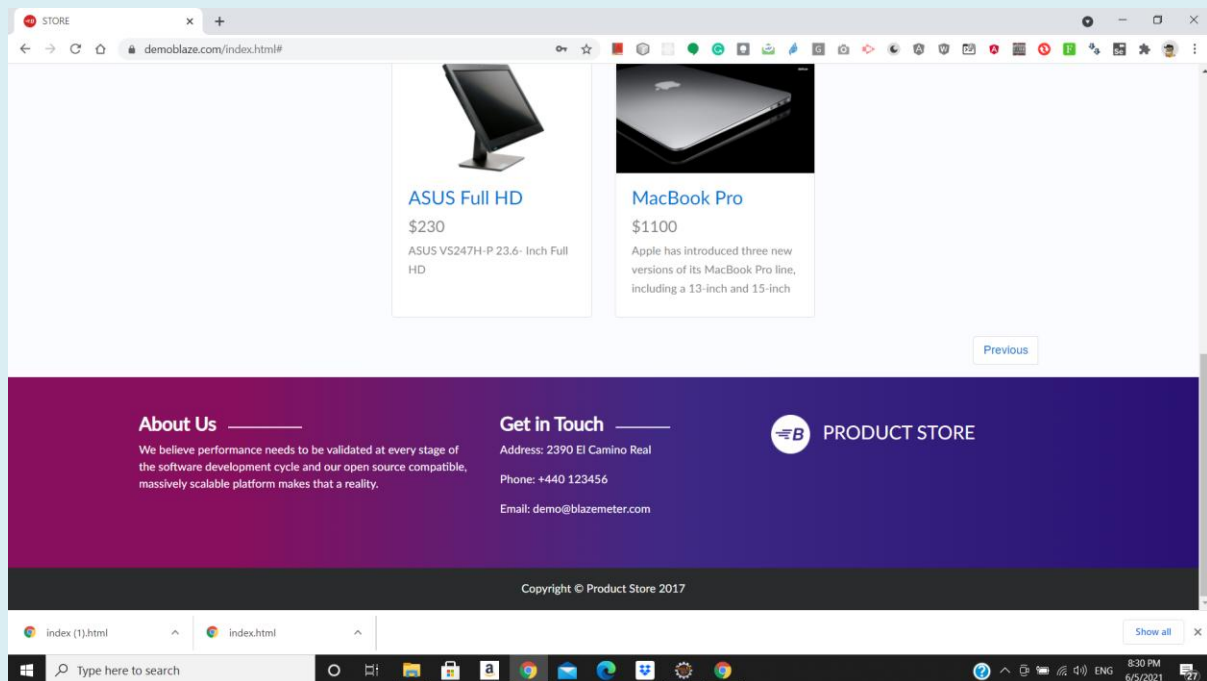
STORE

demoblaze.com/index.html#

ASUS Full HD

$230

ASUS VS247H-P 23.6- Inch Full HD

MacBook Pro

$1100

Apple has introduced three new versions of its MacBook Pro line, including a 13-inch and 15-inch

Previous

About Us

We believe performance needs to be validated at every stage of the software development cycle and our open source compatible, massively scalable platform makes that a reality.

Get in Touch

Address: 2390 El Camino Real

Phone: +440 123456

Email: demo@blazemeter.com

PRODUCT STORE

Copyright © Product Store 2017

index (1).html

index.html

Show all

Type here to search

ENG

8:30 PM

6/5/2021

27